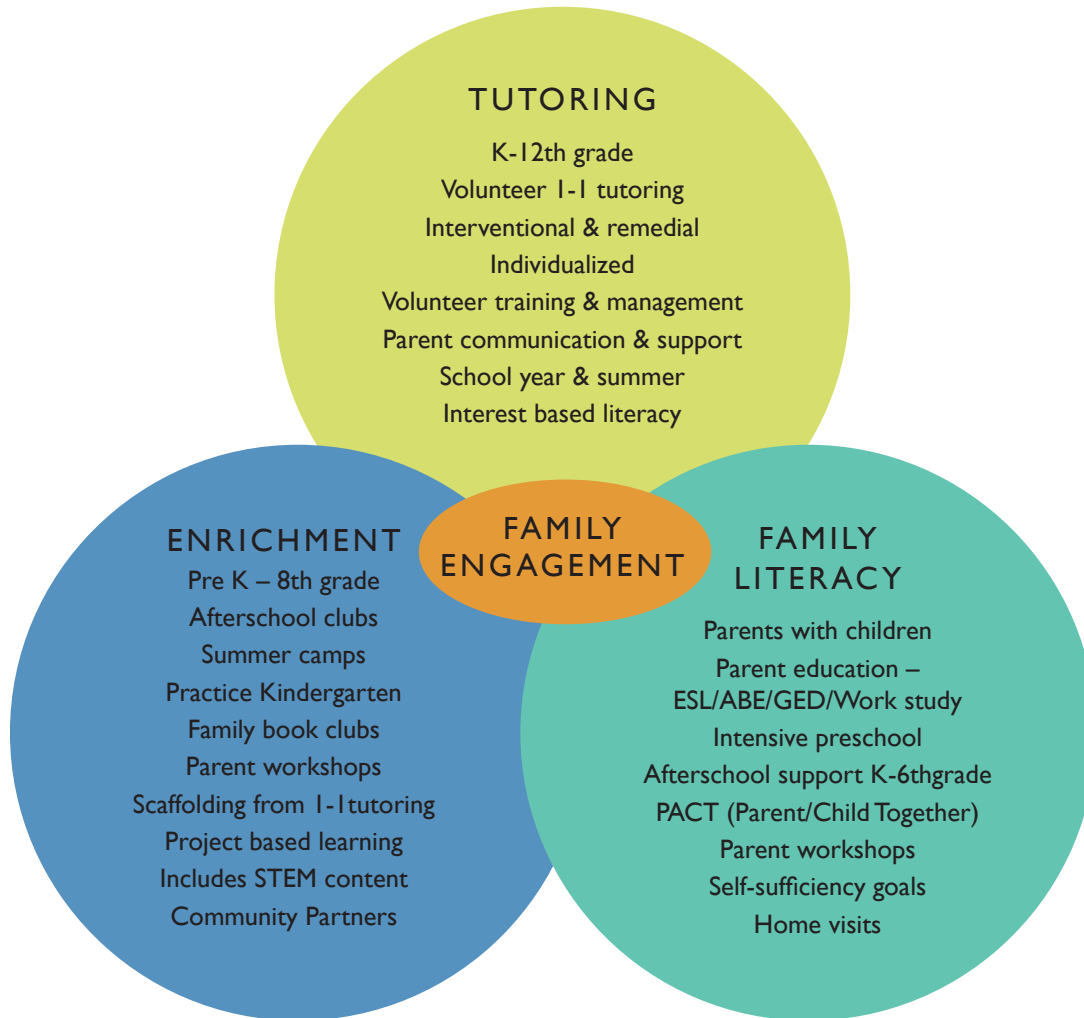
TUTORING

K-12th grade
Volunteer 1-1 tutoring
Interventional & remedial
Individualized
Volunteer training & management
Parent communication & support
School year & summer
Interest based literacy

ENRICHMENT

Pre K – 8th grade
Afterschool clubs
Summer camps
Practice Kindergarten
Family book clubs
Parent workshops
Scaffolding from 1-1tutoring
Project based learning
Includes STEM content
Community Partners

FAMILY ENGAGEMENT

FAMILY LITERACY

Parents with children
Parent education – ESL/ABE/GED/Work study
Intensive preschool
Afterschool support K-6thgrade
PACT (Parent/Child Together)
Parent workshops
Self-sufficiency goals
Home visits